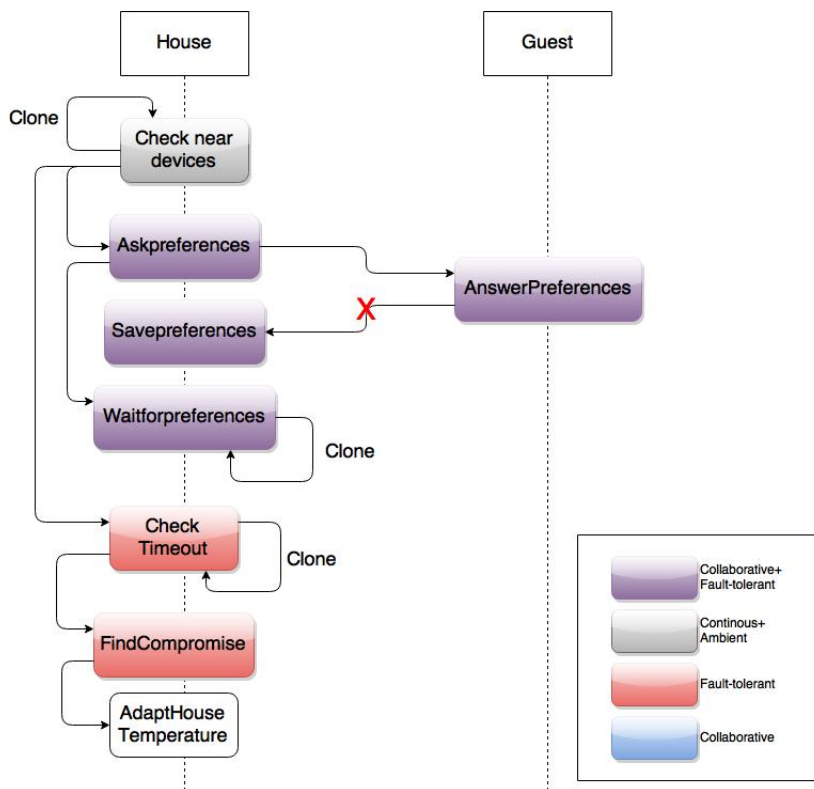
House

Guest

Clone

Check near devices

Askpreferences

AnswerPreferences

X

Savepreferences

Waitforpreferences

Clone

Check Timeout

Clone

FindCompromise

AdaptHouse Temperature

Collaborative+ Fault-tolerant

Continous+ Ambient

Fault-tolerant

Collaborative